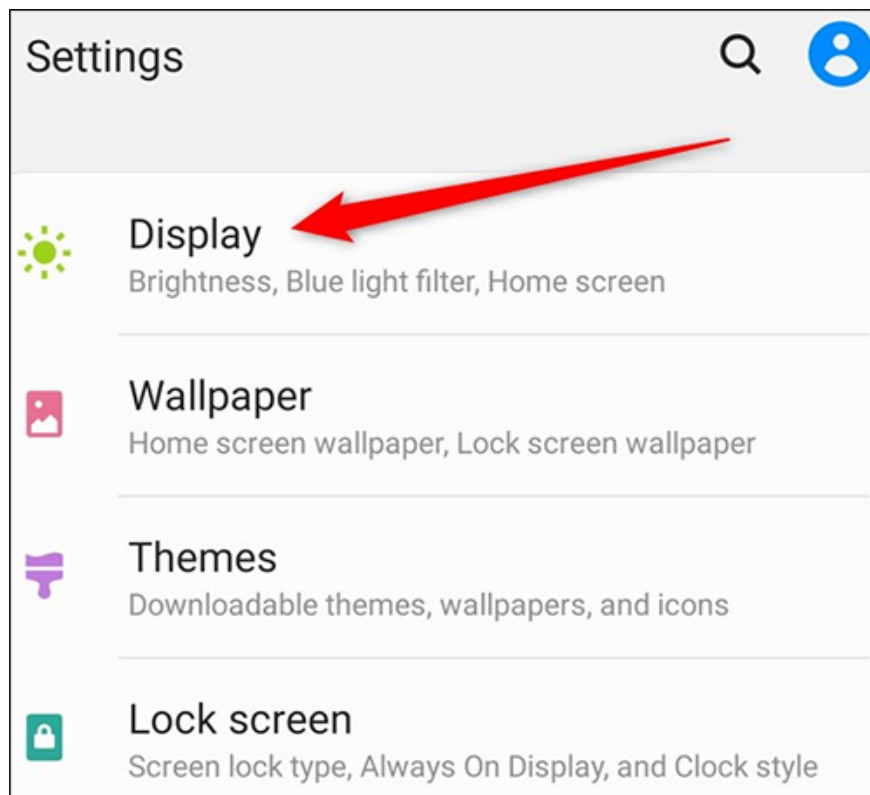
Settings

Display
Brightness, Blue light filter, Home screen

Wallpaper
Home screen wallpaper, Lock screen wallpaper

Themes
Downloadable themes, wallpapers, and icons

Lock screen
Screen lock type, Always On Display, and Clock style